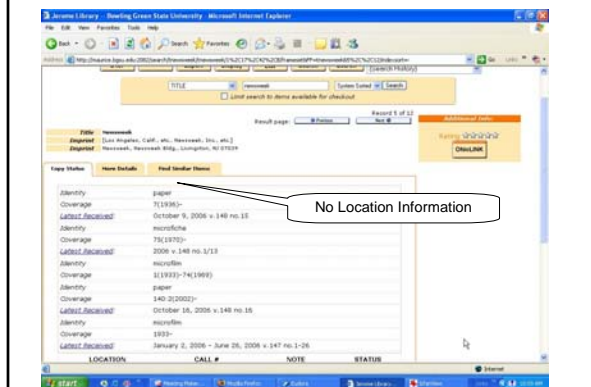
Jerome Library - Bowling Green State University - Microsoft Internet Explorer

File Edit View Favorites Tools Help

Back Search Favorites

Address http://maurice.bgsu.edu/

Go Links

TITLE newsweek System Sorted Search

Limit search to items available for checkout

Record 5 of 12

Result page: Previous Next

Additional Info

Title Newsweek

Imprint [Los Angeles, Calif., etc., Newsweek, Inc., etc.]

Imprint Newsweek, Newsweek Bldg., Livingston, NJ 07039

Rating ☆☆☆☆☆

OhioLINK

Copy Status | More Details | Find Similar Items

No Location Information

| | |
|---|---|
| Identity | paper |
| Coverage | 7(1936)- |
| Latest Received | October 9, 2006 v.148 no.15 |
| Identity | microfiche |
| Coverage | 75(1970)- |
| Latest Received | 2006 v.148 no.1/13 |
| Identity | microfilm |
| Coverage | 1(1933)-74(1969) |
| Identity | paper |
| Coverage | 140:2(2002)- |
| Latest Received | October 16, 2006 v.148 no.16 |
| Identity | microfilm |
| Coverage | 1933- |
| Latest Received | January 2, 2006 - June 26, 2006 v.147 no.1-26 |

| LOCATION | CALL # | NOTE | STATUS |
|---|---|---|---|

Internet

start